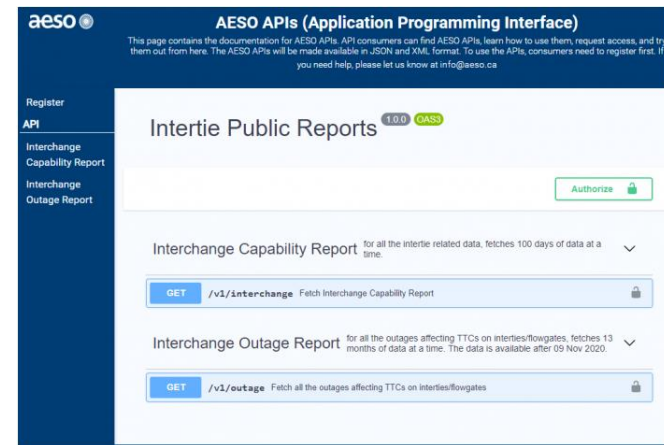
aeso

AESO APIs (Application Programming Interface)

This page contains the documentation for AESO APIs. API consumers can find AESO APIs, learn how to use them, request access, and try them out from here. The AESO APIs will be made available in JSON and XML format. To use the APIs, consumers need to register first. If you need help, please let us know at info@aeso.ca

Register
API
Interchange Capability Report
Interchange Outage Report

Intertie Public Reports 1.0.0 OAS3

Authorize

Interchange Capability Report for all the intertie related data, fetches 100 days of data at a time.

GET /v1/interchange Fetch Interchange Capability Report

Interchange Outage Report for all the outages affecting TTCs on interties/flowgates, fetches 13 months of data at a time. The data is available after 09 Nov 2020.

GET /v1/outage Fetch all the outages affecting TTCs on interties/flowgates